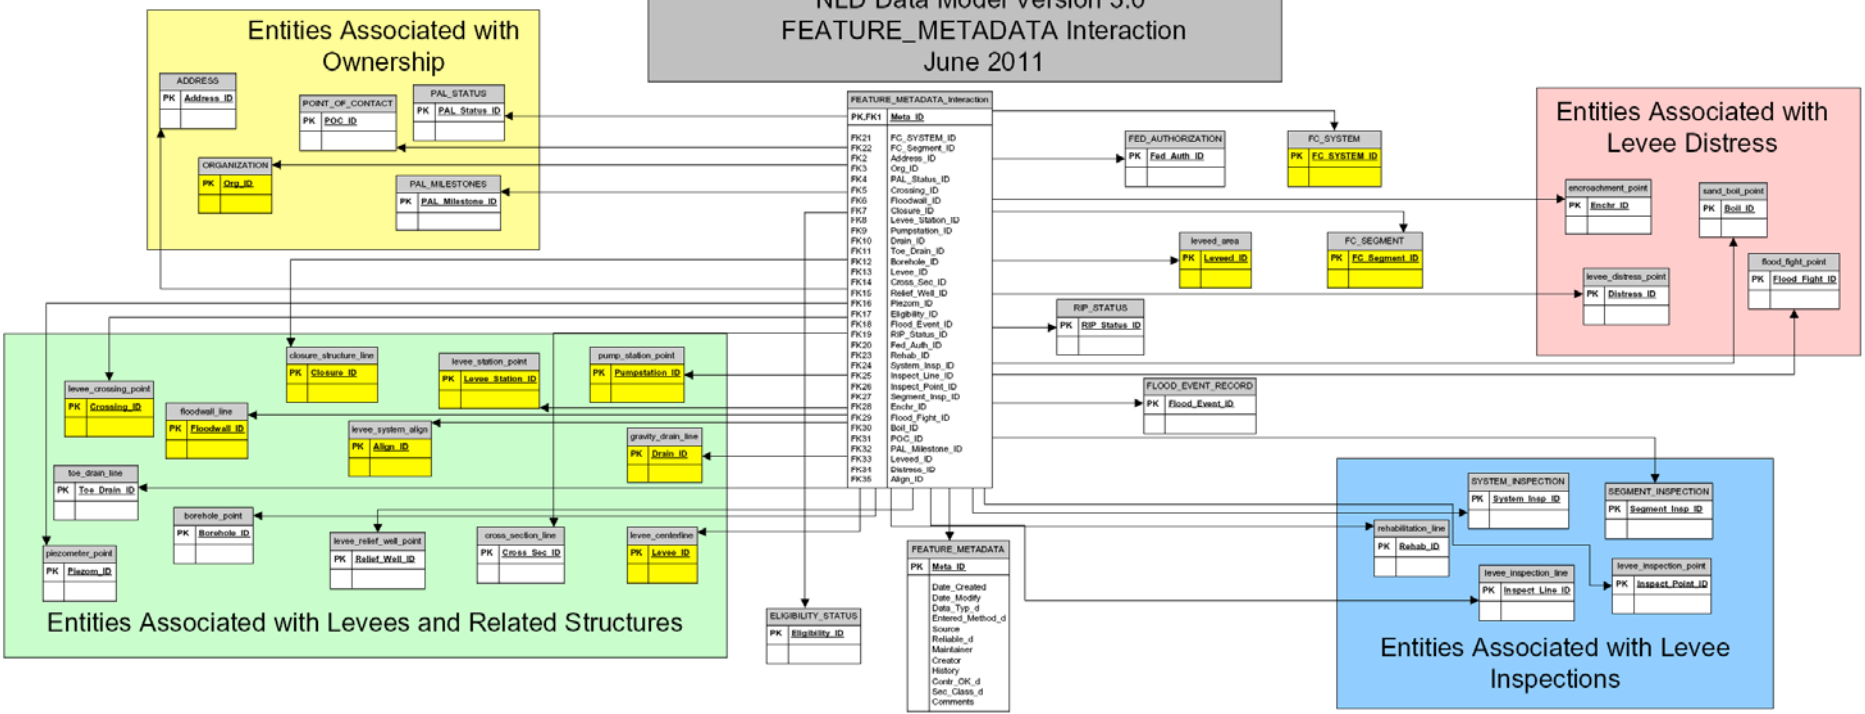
NLD Data Model Version 5.0
FEATURE_METADATA Interaction
June 2011

Entities Associated with Ownership

ADDRESS
PK Address_ID

POINT_OF_CONTACT
PK POC_ID

PAL_STATUS
PK PAL_Status_ID

ORGANIZATION
PK Org_ID

PAL_MILESTONES
PK PAL_Milestone_ID

FEATURE_METADATA_Interaction
PK,FK1 Meta_ID
FK21 FC_SYSTEM_ID
FK22 FC_Segment_ID
FK2 Address_ID
FK3 Org_ID
FK4 PAL_Status_ID
FK5 Crossing_ID
FK6 Floodwall_ID
FK7 Closure_ID
FK8 Levee_Station_ID
FK9 Pumpstation_ID
FK10 Drain_ID
FK11 Toe_Drain_ID
FK12 Borehole_ID
FK13 Levee_ID
FK14 Cross_Sec_ID
FK15 Relief_Well_ID
FK16 Piezom_ID
FK17 Eligibility_ID
FK18 Flood_Event_ID
FK19 RIP_Status_ID
FK20 Fed_Auth_ID
FK23 Rehab_ID
FK24 System_Insp_ID
FK25 Inspect_Line_ID
FK26 Inspect_Point_ID
FK27 Segment_Insp_ID
FK28 Enchr_ID
FK29 Flood_Fight_ID
FK30 Boil_ID
FK31 POC_ID
FK32 PAL_Milestone_ID
FK33 Leveed_ID
FK34 Distress_ID
FK35 Align_ID

FED_AUTHORIZATION
PK Fed_Auth_ID

FC_SYSTEM
PK FC_SYSTEM_ID

Entities Associated with Levee Distress

encroachment_point
PK Enchr_ID

sand_boil_point
PK Boil_ID

leveed_area
PK Leveed_ID

FC_SEGMENT
PK FC_Segment_ID

levee_distress_point
PK Distress_ID

flood_fight_point
PK Flood_Fight_ID

RIP_STATUS
PK RIP_Status_ID

closure_structure_line
PK Closure_ID

levee_station_point
PK Levee_Station_ID

pump_station_point
PK Pumpstation_ID

levee_crossing_point
PK Crossing_ID

floodwall_line
PK Floodwall_ID

levee_system_align
PK Align_ID

gravity_drain_line
PK Drain_ID

FLOOD_EVENT_RECORD
PK Flood_Event_ID

toe_drain_line
PK Toe_Drain_ID

borehole_point
PK Borehole_ID

levee_relief_well_point
PK Relief_Well_ID

cross_section_line
PK Cross_Sec_ID

levee_centerline
PK Levee_ID

piezometer_point
PK Piezom_ID

Entities Associated with Levees and Related Structures

ELIGIBILITY_STATUS
PK Eligibility_ID

FEATURE_METADATA
PK Meta_ID
Date_Created
Date_Modify
Data_Typ_d
Entered_Method_d
Source
Reliable_d
Maintainer
Creator
History
Contr_OK_d
Sec_Class_d
Comments

SYSTEM_INSPECTION
PK System_Insp_ID

SEGMENT_INSPECTION
PK Segment_Insp_ID

rehabilitation_line
PK Rehab_ID

levee_inspection_line
PK Inspect_Line_ID

levee_inspection_point
PK Inspect_Point_ID

Entities Associated with Levee Inspections